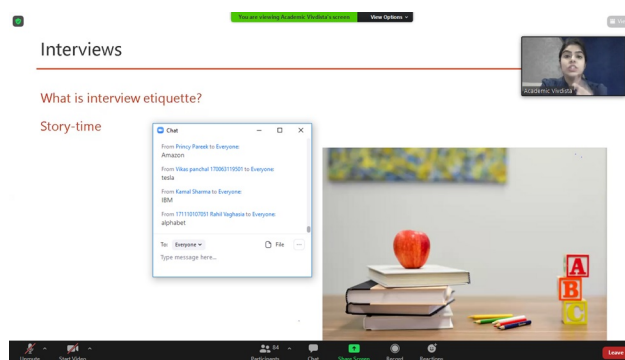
You are viewing Academic Vividista's screen View Options

Interviews

What is interview etiquette?

Story-time

Chat

From Princy Pareek to Everyone:
Amazon

From Vikas panchal 170063119501 to Everyone:
tesla

From Kamal Sharma to Everyone:
IBM

From 171110107051 Rahil Vaghasia to Everyone:
alphabet

To: Everyone File

Type message here...

Academic Vividista

A
B
C

Unmute Start Video 84 Participants Chat Share Screen Record Reactions Leave